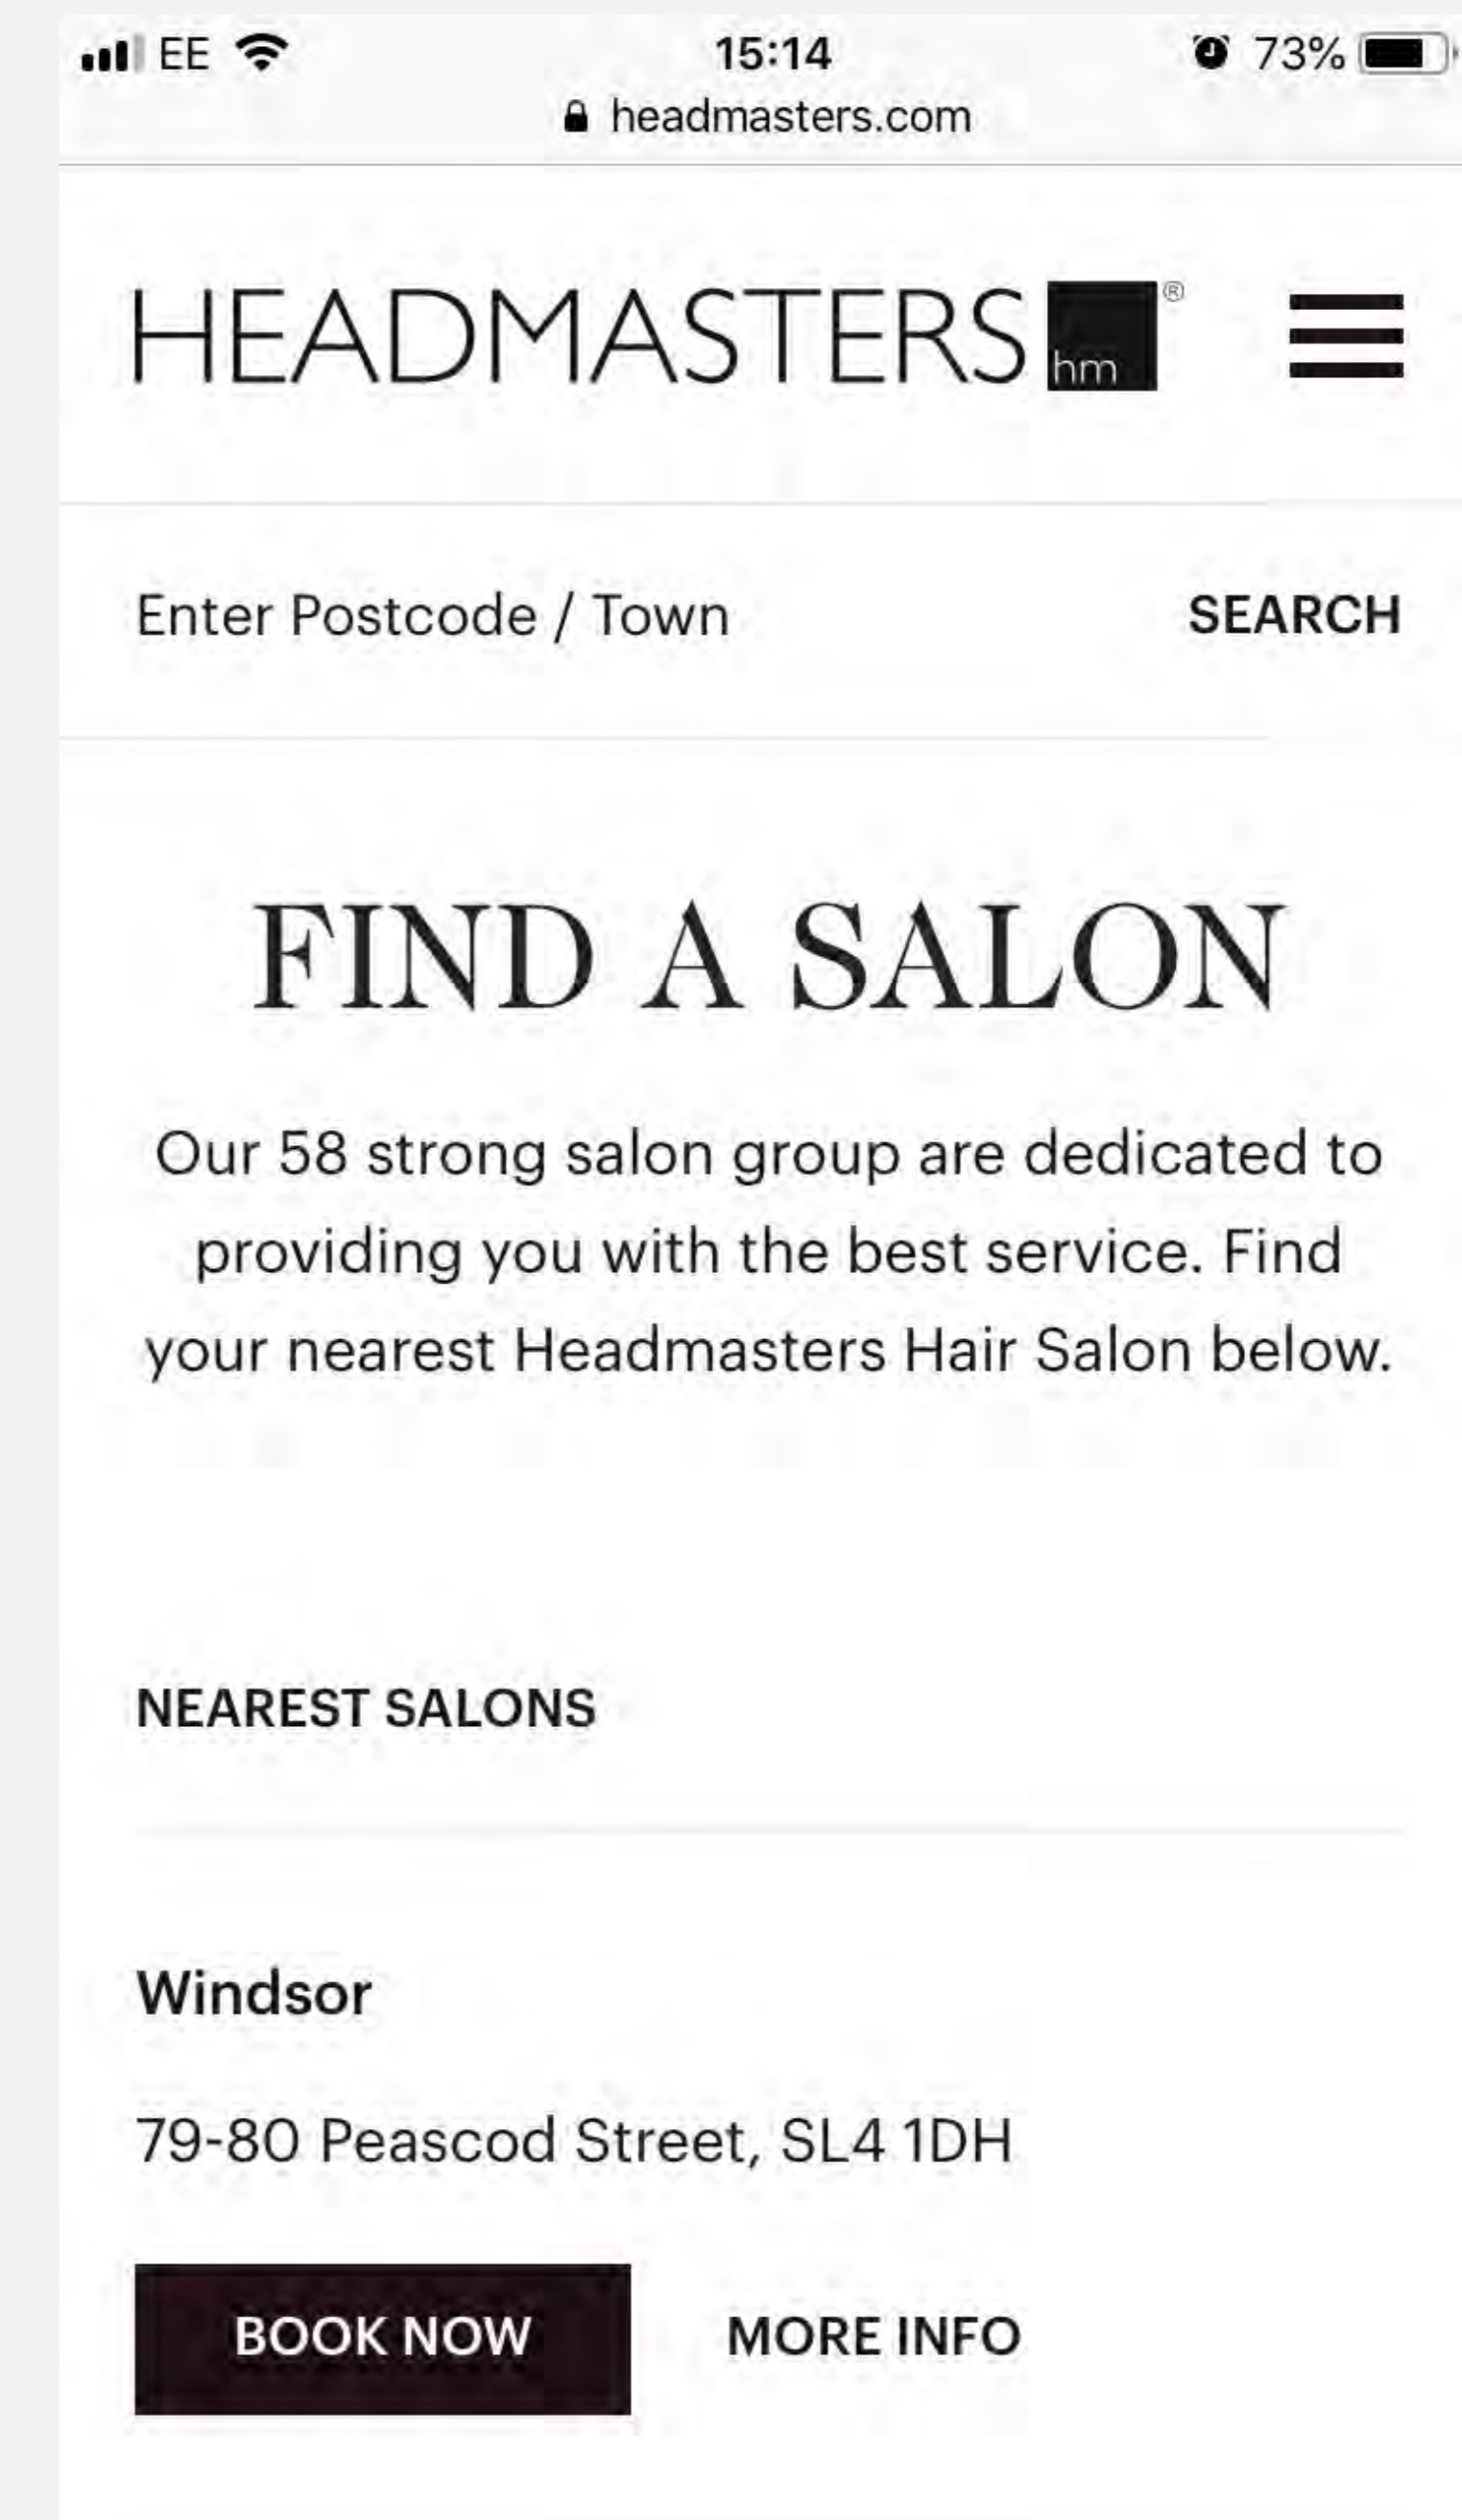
EE 15:14 73%
headmasters.com

HEADMASTERS hm ®

Enter Postcode / Town SEARCH

FIND A SALON

Our 58 strong salon group are dedicated to providing you with the best service. Find your nearest Headmasters Hair Salon below.

NEAREST SALONS

Windsor

79-80 Peascod Street, SL4 1DH

BOOK NOW MORE INFO